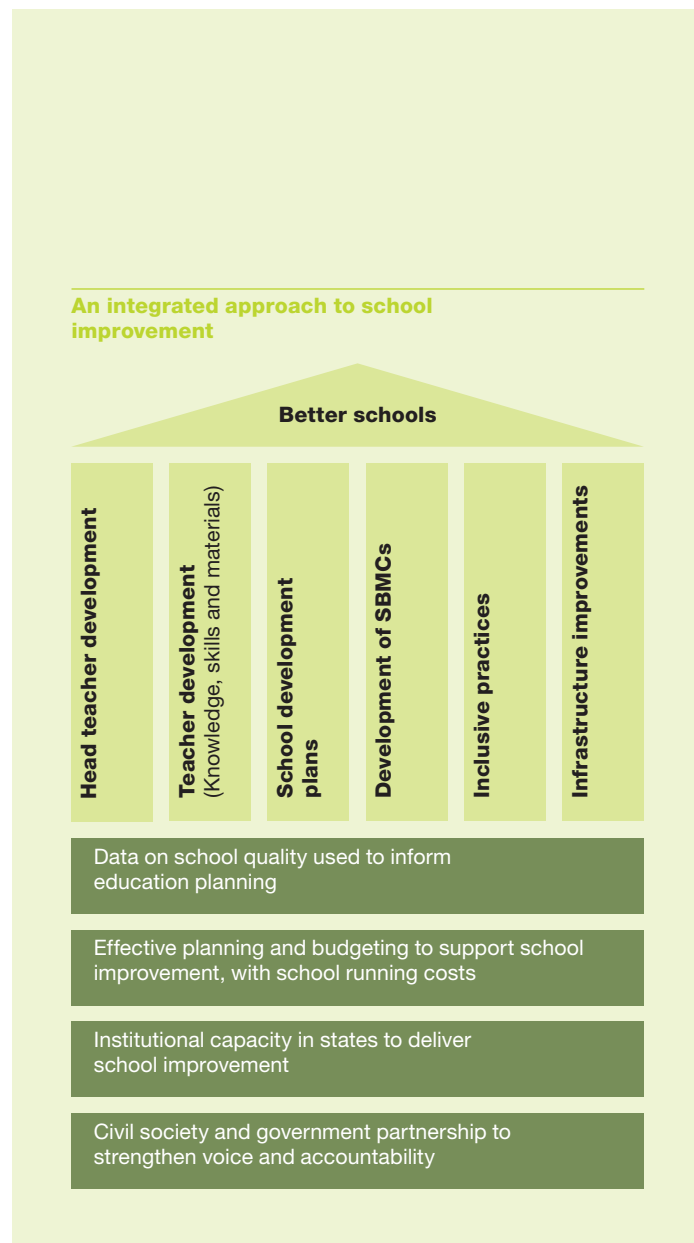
An integrated approach to school improvement

Better schools

Head teacher development

Teacher development (Knowledge, skills and materials)

School development plans

Development of SBMCs

Inclusive practices

Infrastructure improvements

Data on school quality used to inform education planning

Effective planning and budgeting to support school improvement, with school running costs

Institutional capacity in states to deliver school improvement

Civil society and government partnership to strengthen voice and accountability